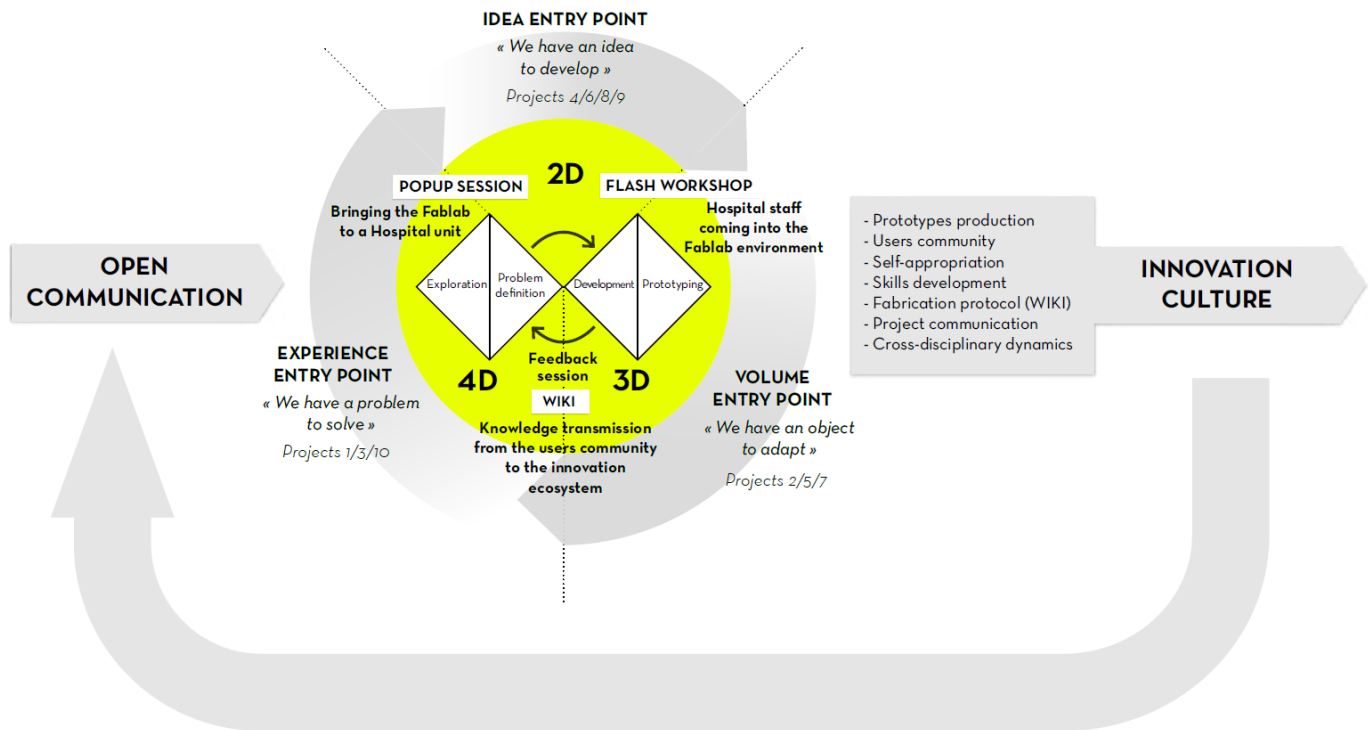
IDEA ENTRY POINT
« We have an idea to develop »
Projects 4/6/8/9

2D

POPUP SESSION
Bringing the Fablab to a Hospital unit

FLASH WORKSHOP
Hospital staff coming into the Fablab environment

Exploration
Problem definition
Development
Prototyping

Feedback session

4D

3D

WIKI
Knowledge transmission from the users community to the innovation ecosystem

OPEN COMMUNICATION

EXPERIENCE ENTRY POINT
« We have a problem to solve »
Projects 1/3/10

VOLUME ENTRY POINT
« We have an object to adapt »
Projects 2/5/7

- Prototypes production
- Users community
- Self-appropriation
- Skills development
- Fabrication protocol (WIKI)
- Project communication
- Cross-disciplinary dynamics

INNOVATION CULTURE